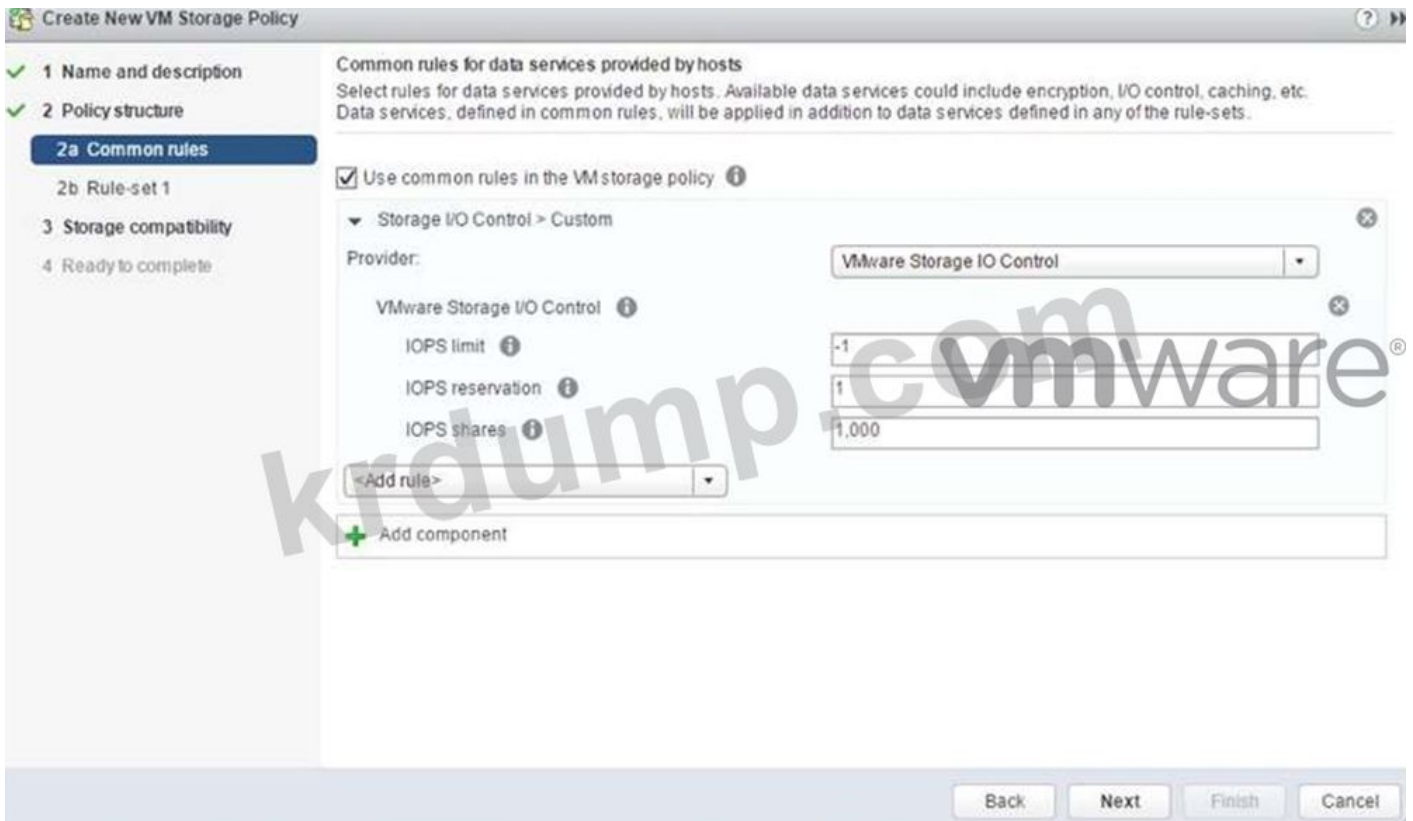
Create New VM Storage Policy

1 Name and description
2 Policy structure
2a Common rules
2b Rule-set 1
3 Storage compatibility
4 Ready to complete

Common rules for data services provided by hosts
Select rules for data services provided by hosts. Available data services could include encryption, I/O control, caching, etc. Data services, defined in common rules, will be applied in addition to data services defined in any of the rule-sets.

Use common rules in the VM storage policy

Storage I/O Control > Custom
Provider: VMware Storage IO Control
VMware Storage I/O Control
IOPS limit -1
IOPS reservation 1
IOPS shares 1,000
<Add rule>
Add component

krdump.com vmware®

Back Next Finish Cancel